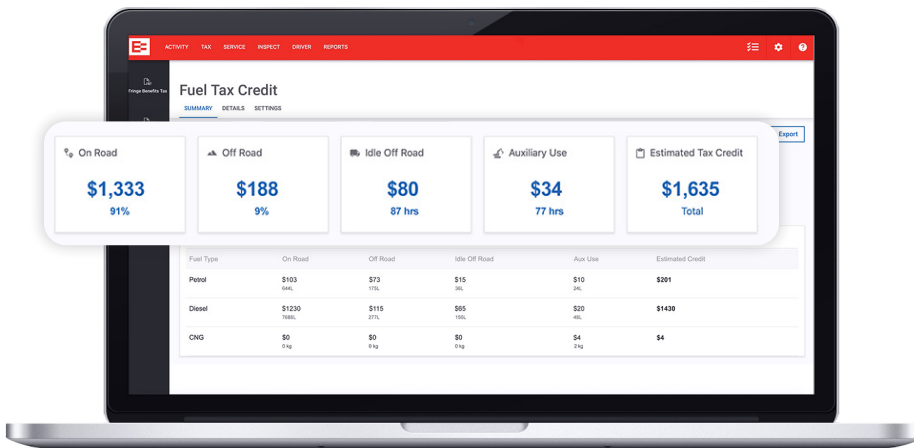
ACTIVITY TAX SERVICE INSPECT DRIVER REPORTS

Fringe Benefits Tax

Fuel Tax Credit

SUMMARY DETAILS SETTINGS

Export

On Road
$1,333
91%

Off Road
$188
9%

Idle Off Road
$80
87 hrs

Auxiliary Use
$34
77 hrs

Estimated Tax Credit
$1,635
Total

| Fuel Type | On Road | Off Road | Idle Off Road | Aux Use | Estimated Credit |
|---|---|---|---|---|---|
| Petrol | $103 64L | $73 175L | $15 36L | $10 24L | $201 |
| Diesel | $1230 7688L | $115 277L | $65 155L | $20 48L | $1430 |
| CNG | $0 0 kg | $0 0 kg | $0 0 kg | $4 3 kg | $4 |